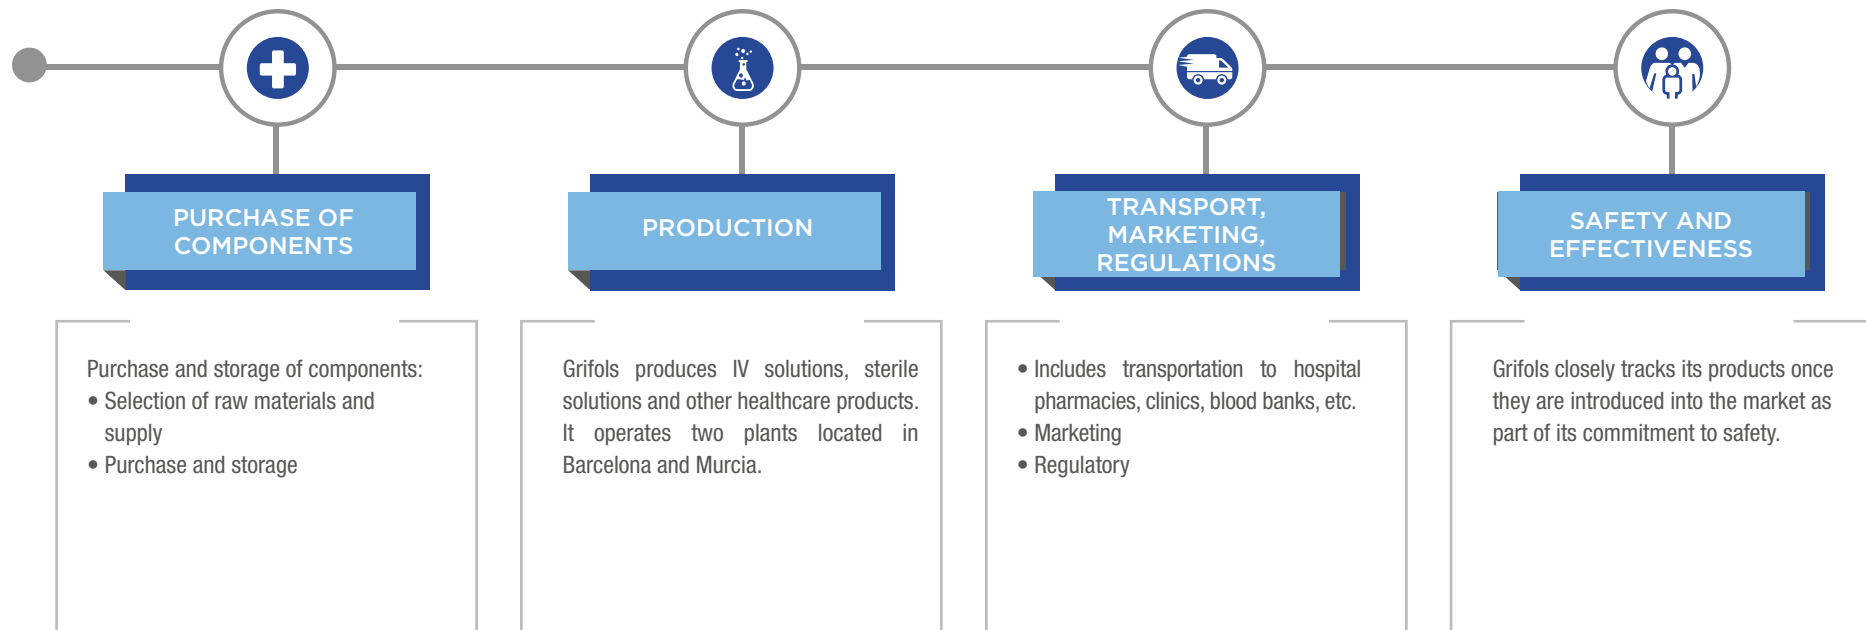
PURCHASE OF COMPONENTS

Purchase and storage of components:
• Selection of raw materials and supply
• Purchase and storage

PRODUCTION

Grifols produces IV solutions, sterile solutions and other healthcare products. It operates two plants located in Barcelona and Murcia.

TRANSPORT, MARKETING, REGULATIONS

• Includes transportation to hospital pharmacies, clinics, blood banks, etc.
• Marketing
• Regulatory

SAFETY AND EFFECTIVENESS

Grifols closely tracks its products once they are introduced into the market as part of its commitment to safety.